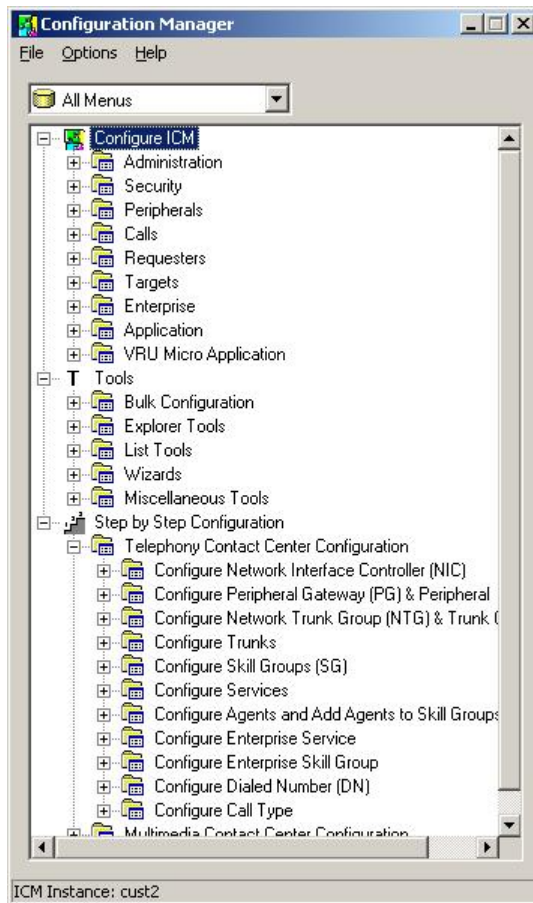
Configuration Manager

File Options Help

All Menus

Configure ICM
Administration
Security
Peripherals
Calls
Requesters
Targets
Enterprise
Application
VRU Micro Application
Tools
Bulk Configuration
Explorer Tools
List Tools
Wizards
Miscellaneous Tools
Step by Step Configuration
Telephony Contact Center Configuration
Configure Network Interface Controller (NIC)
Configure Peripheral Gateway (PG) & Peripheral
Configure Network Trunk Group (NTG) & Trunk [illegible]
Configure Trunks
Configure Skill Groups (SG)
Configure Services
Configure Agents and Add Agents to Skill Groups
Configure Enterprise Service
Configure Enterprise Skill Group
Configure Dialed Number (DN)
Configure Call Type
Multimedia Contact Center Configuration

ICM Instance: cust2